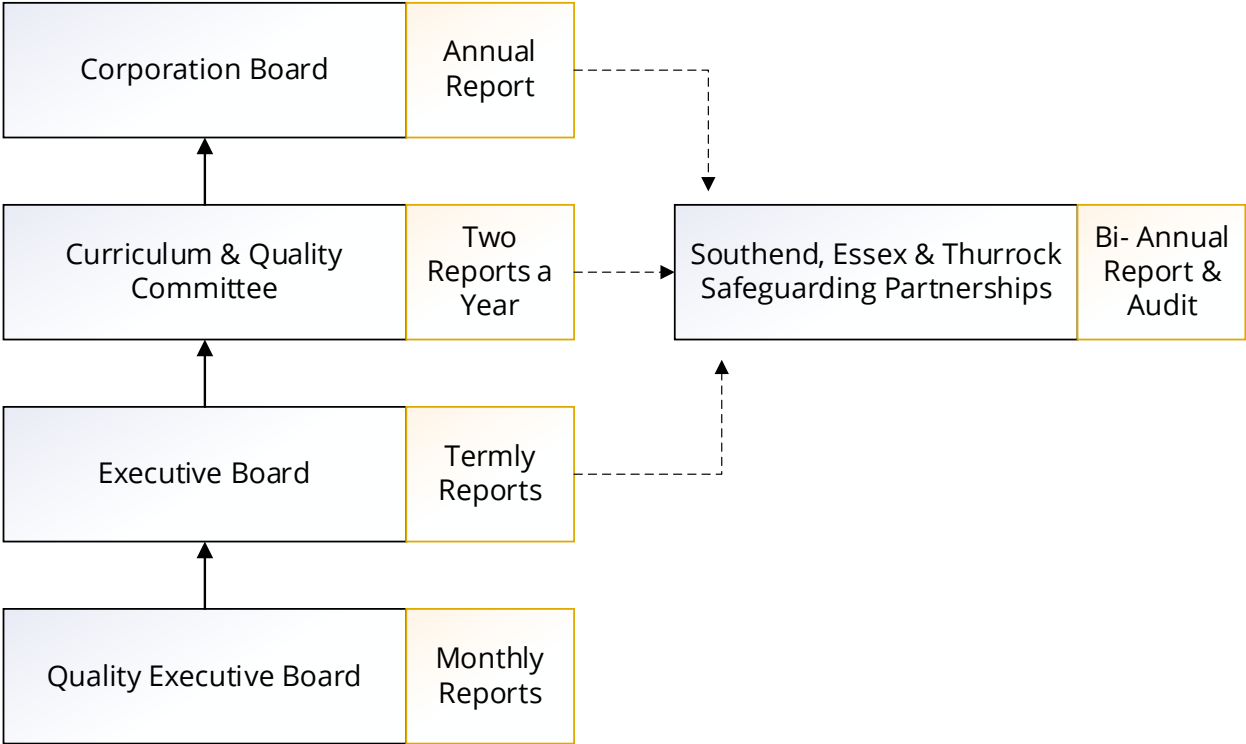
Corporation Board

Annual Report

Curriculum & Quality Committee

Two Reports a Year

Southend, Essex & Thurrock Safeguarding Partnerships

Bi- Annual Report & Audit

Executive Board

Termly Reports

Quality Executive Board

Monthly Reports